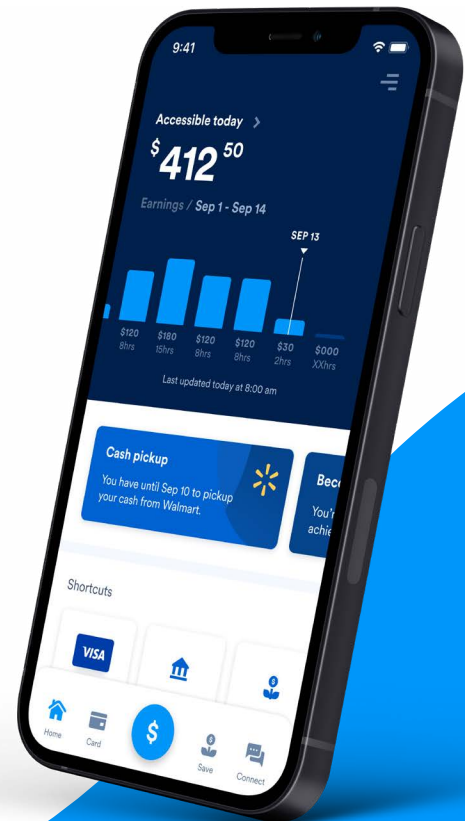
9:41

Accessible today >

$412 50

Earnings / Sep 1 - Sep 14

SEP 13

$120 8hrs
$180 15hrs
$120 8hrs
$120 8hrs
$30 2hrs
$000 XXhrs

Last updated today at 8:00 am

Cash pickup
You have until Sep 10 to pickup your cash from Walmart.

Bec
You'
achie

Shortcuts

VISA

Home
Card
$
Save
Connect